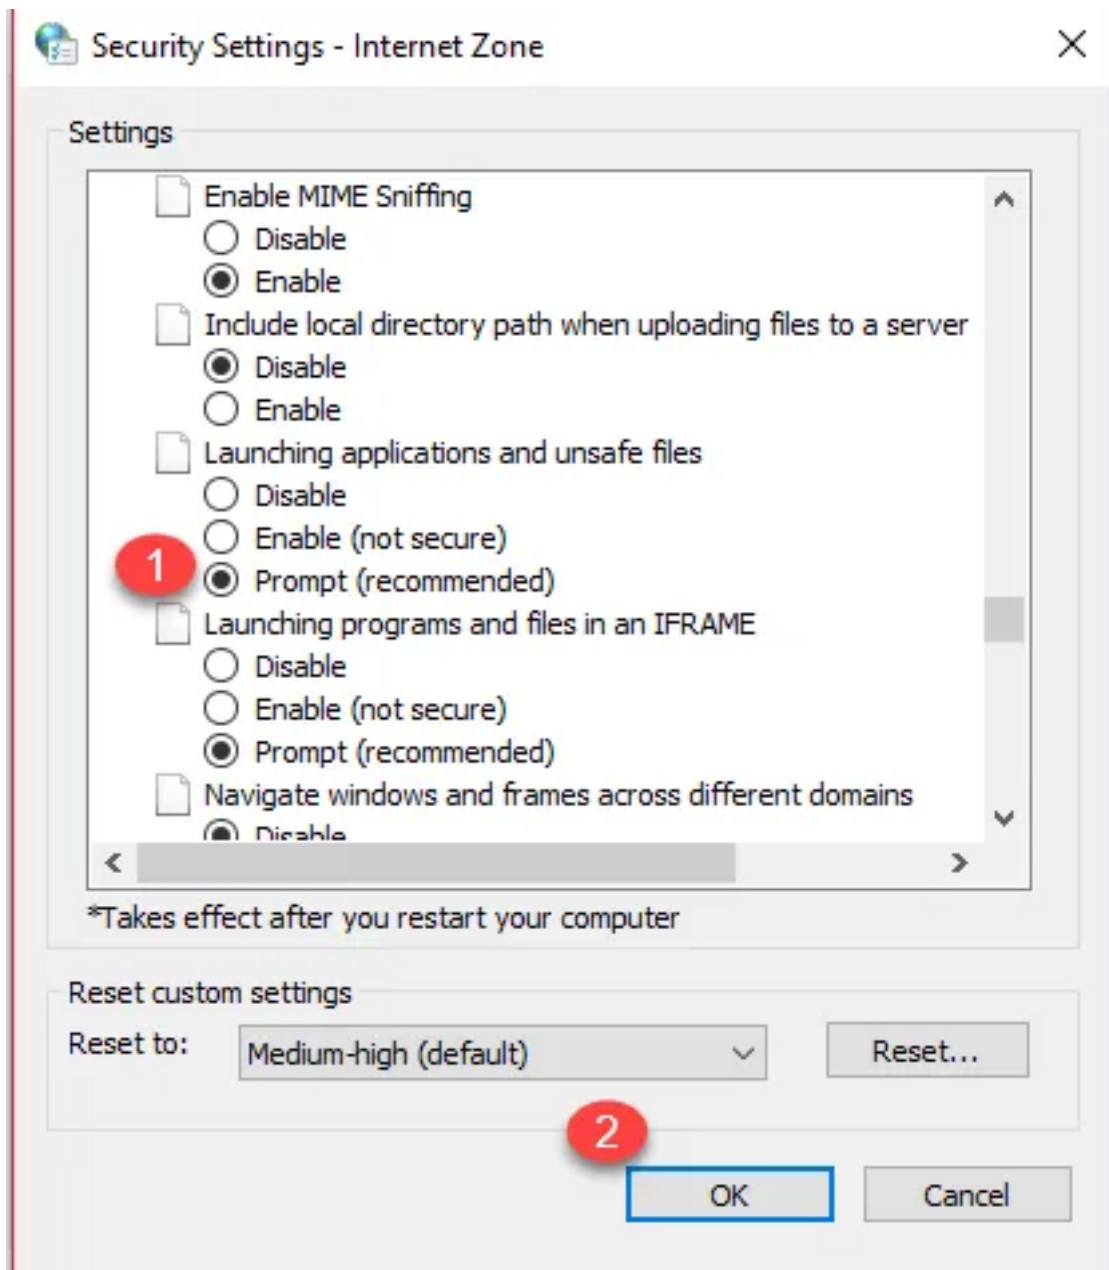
Security Settings - Internet Zone

Settings

Enable MIME Sniffing
Disable
Enable
Include local directory path when uploading files to a server
Disable
Enable
Launching applications and unsafe files
Disable
Enable (not secure)
1
Prompt (recommended)
Launching programs and files in an IFRAME
Disable
Enable (not secure)
Prompt (recommended)
Navigate windows and frames across different domains
Disable

*Takes effect after you restart your computer

Reset custom settings
Reset to: Medium-high (default)
Reset...

2
OK
Cancel